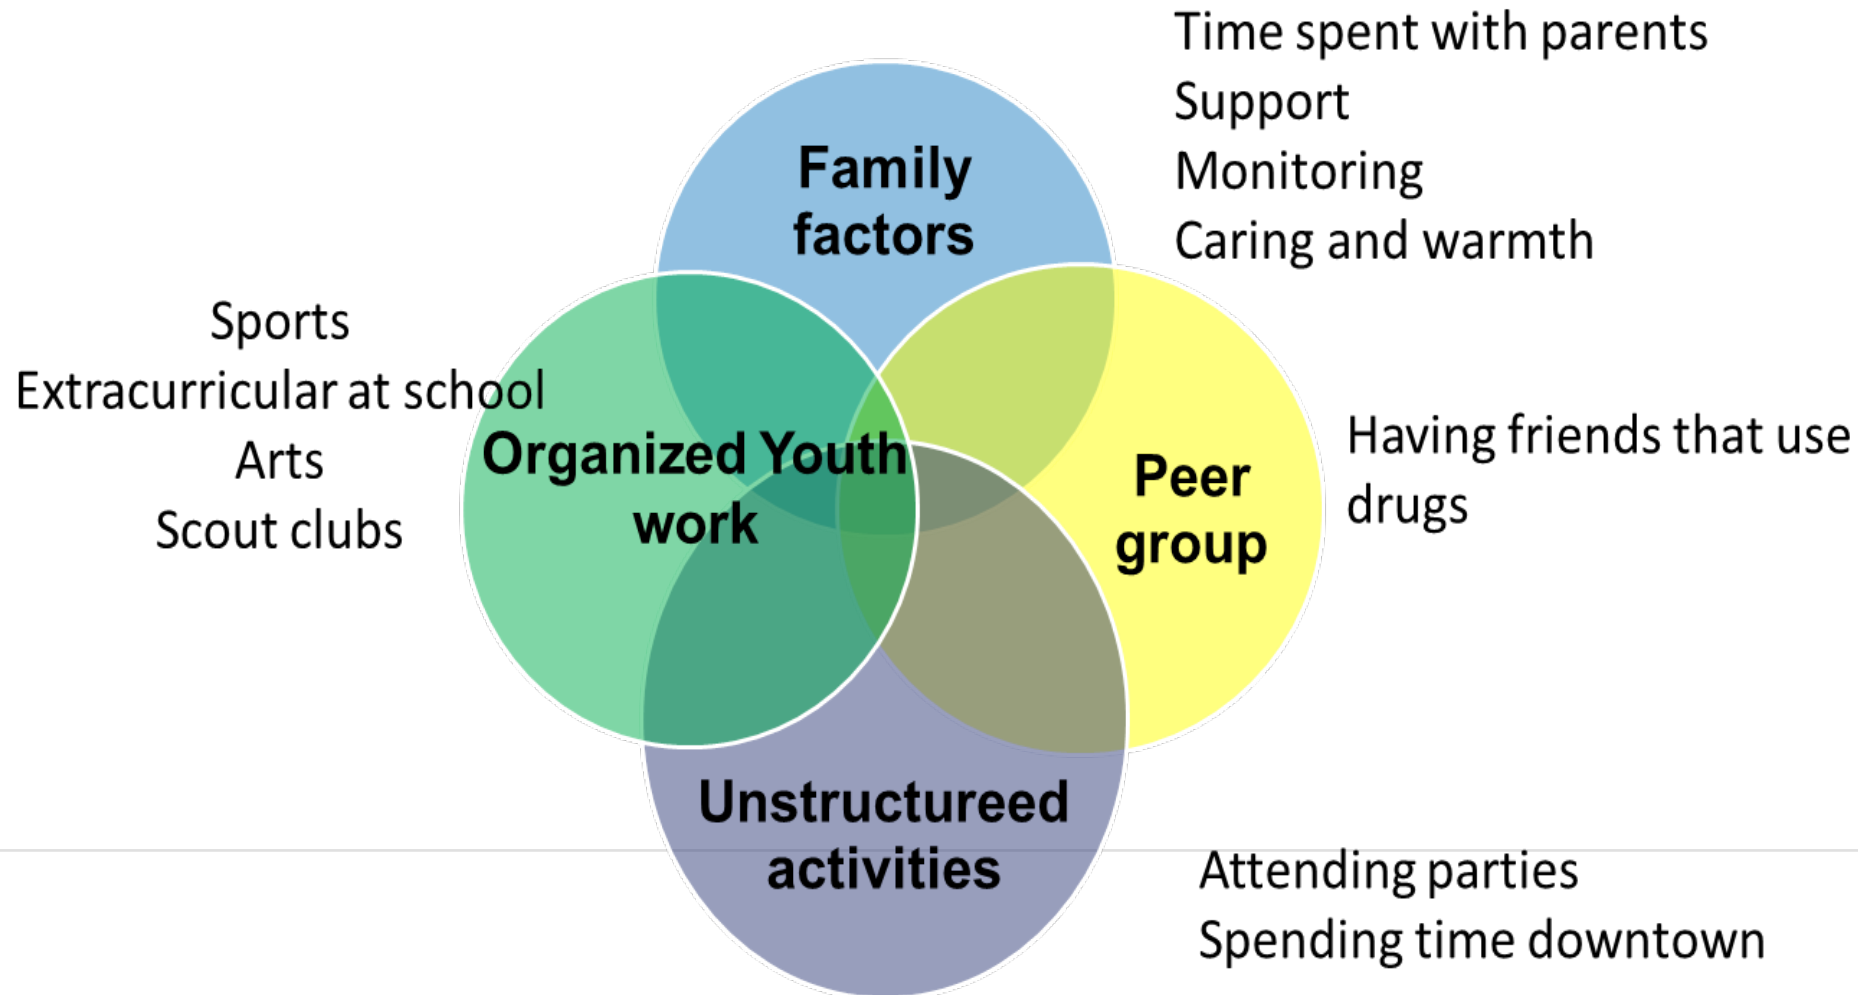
Time spent with parents
Support
Monitoring
Caring and warmth

Family factors

Sports
Extracurricular at school
Arts
Scout clubs

Organized Youth work

Peer group

Having friends that use drugs

Unstructureed activities

Attending parties
Spending time downtown